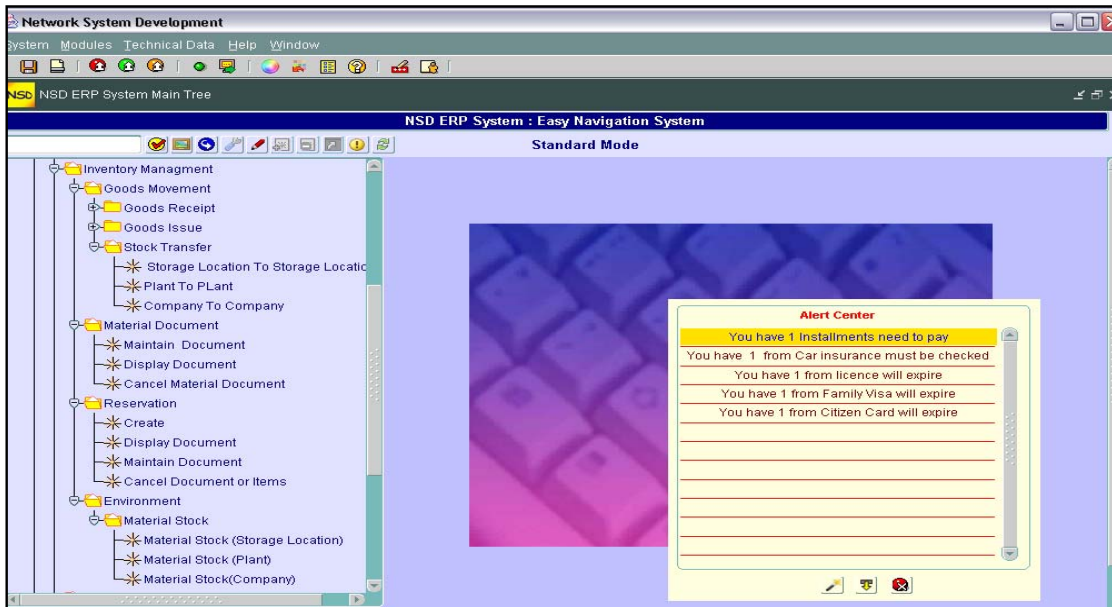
Network System Development

ystem Modules Technical Data Help Window

NSD NSD ERP System Main Tree

NSD ERP System : Easy Navigation System

Standard Mode

Inventory Managment
Goods Movement
Goods Receipt
Goods Issue
Stock Transfer
Storage Location To Storage Locatic
Plant To PLant
Company To Company
Material Document
Maintain Document
Display Document
Cancel Material Document
Reservation
Create
Display Document
Maintain Document
Cancel Document or Items
Environment
Material Stock
Material Stock (Storage Location)
Material Stock (Plant)
Material Stock(Company)

Alert Center

You have 1 Installments need to pay
You have 1 from Car insurance must be checked
You have 1 from licence will expire
You have 1 from Family Visa will expire
You have 1 from Citizen Card will expire